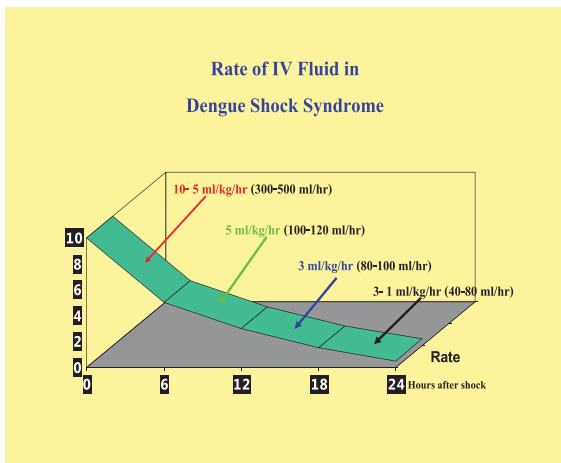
Rate of IV Fluid in

Dengue Shock Syndrome

10- 5 ml/kg/hr (300-500 ml/hr)

5 ml/kg/hr (100-120 ml/hr)

3 ml/kg/hr (80-100 ml/hr)

3- 1 ml/kg/hr (40-80 ml/hr)

10
8
6
4
2
0

Rate

0 6 12 18 24 Hours after shock